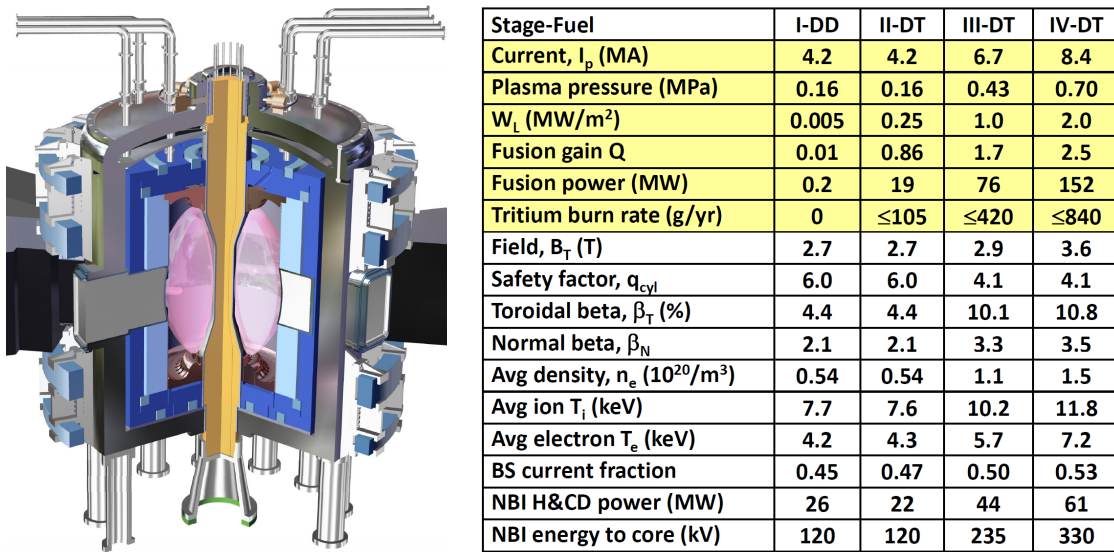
| Stage-Fuel | I-DD | II-DT | III-DT | IV-DT |
|---|---|---|---|---|
| Current, $I_p$ (MA) | 4.2 | 4.2 | 6.7 | 8.4 |
| Plasma pressure (MPa) | 0.16 | 0.16 | 0.43 | 0.70 |
| $W_L$ (MW/m$^2$) | 0.005 | 0.25 | 1.0 | 2.0 |
| Fusion gain Q | 0.01 | 0.86 | 1.7 | 2.5 |
| Fusion power (MW) | 0.2 | 19 | 76 | 152 |
| Tritium burn rate (g/yr) | 0 | ≤105 | ≤420 | ≤840 |
| Field, $B_T$ (T) | 2.7 | 2.7 | 2.9 | 3.6 |
| Safety factor, $q_{cyl}$ | 6.0 | 6.0 | 4.1 | 4.1 |
| Toroidal beta, $\beta_T$ (%) | 4.4 | 4.4 | 10.1 | 10.8 |
| Normal beta, $\beta_N$ | 2.1 | 2.1 | 3.3 | 3.5 |
| Avg density, $n_e$ ($10^{20}$/m$^3$) | 0.54 | 0.54 | 1.1 | 1.5 |
| Avg ion $T_i$ (keV) | 7.7 | 7.6 | 10.2 | 11.8 |
| Avg electron $T_e$ (keV) | 4.2 | 4.3 | 5.7 | 7.2 |
| BS current fraction | 0.45 | 0.47 | 0.50 | 0.53 |
| NBI H&CD power (MW) | 26 | 22 | 44 | 61 |
| NBI energy to core (kV) | 120 | 120 | 235 | 330 |